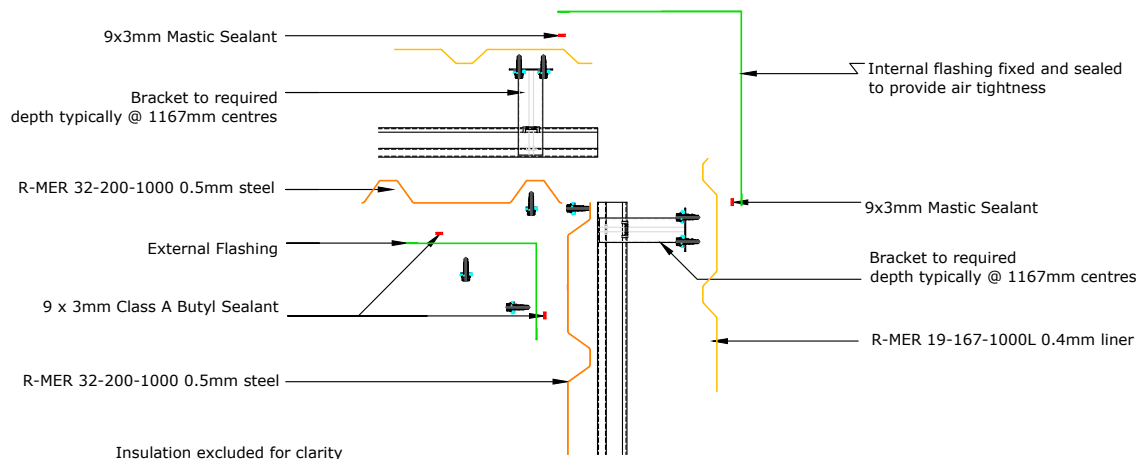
9x3mm Mastic Sealant

Internal flashing fixed and sealed to provide air tightness

Bracket to required depth typically @ 1167mm centres

R-MER 32-200-1000 0.5mm steel

9x3mm Mastic Sealant

External Flashing

Bracket to required depth typically @ 1167mm centres

9 x 3mm Class A Butyl Sealant

R-MER 19-167-1000L 0.4mm liner

R-MER 32-200-1000 0.5mm steel

Insulation excluded for clarity